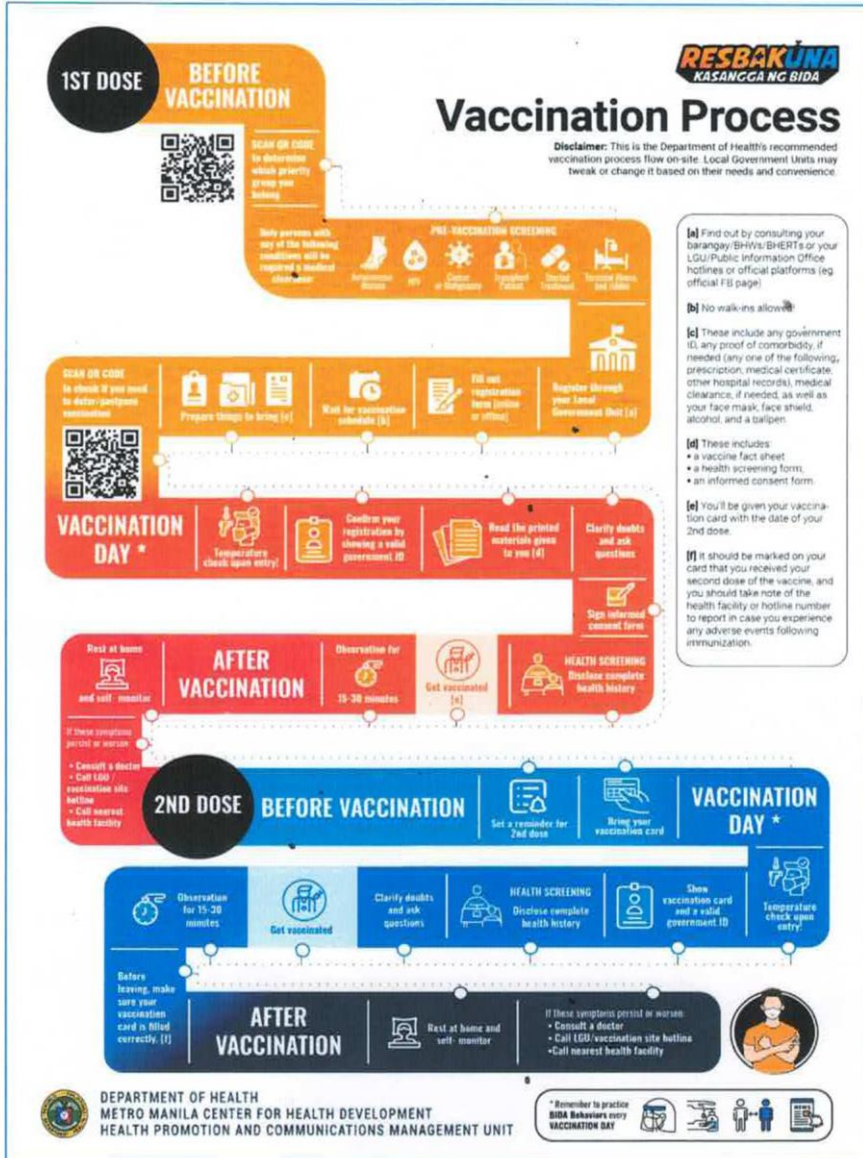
1ST DOSE

BEFORE VACCINATION

RESBAKUNA
KASANGGA NG BIDA

Vaccination Process

Disclaimer: This is the Department of Health's recommended vaccination process flow on-site. Local Government Units may tweak or change it based on their needs and convenience.

SCAN QR CODE to determine which priority group you belong

Only persons with any of the following conditions will be required a medical clearance

PRE-VACCINATION SCREENING

Autoimmune Disease

HIV

Cancer or Malignancy

Transplant Patient

Steroid Treatment

Terminal Illness, Bed-ridden

[a] Find out by consulting your barangay/BHWs/BHERTs or your LGU/Public Information Office hotlines or official platforms (eg official FB page)

[b] No walk-ins allowed!

[c] These include any government ID, any proof of comorbidity, if needed (any one of the following, prescription, medical certificate, other hospital records), medical clearance, if needed, as well as your face mask, face shield, alcohol, and a ballpen.

[d] These includes:
• a vaccine fact sheet
• a health screening form,
• an informed consent form.

[e] You'll be given your vaccination card with the date of your 2nd dose.

[f] It should be marked on your card that you received your second dose of the vaccine, and you should take note of the health facility or hotline number to report in case you experience any adverse events following immunization.

SCAN QR CODE to check if you need to defer/postpone vaccination

Prepare things to bring [c]

Wait for vaccination schedule [b]

Fill out registration form (online or offline)

Register through your Local Government Unit [a]

VACCINATION DAY *

Temperature check upon entry!

Confirm your registration by showing a valid government ID

Read the printed materials given to you [d]

Clarify doubts and ask questions

Sign informed consent form

Rest at home and self- monitor

AFTER VACCINATION

Observation for 15-30 minutes

Get vaccinated [e]

HEALTH SCREENING
Disclose complete health history

If these symptoms persist or worsen:
• Consult a doctor
• Call LGU / vaccination site hotline
• Call nearest health facility

2ND DOSE

BEFORE VACCINATION

Set a reminder for 2nd dose

Bring your vaccination card

VACCINATION DAY *

Observation for 15-30 minutes

Get vaccinated

Clarify doubts and ask questions

HEALTH SCREENING
Disclose complete health history

Show vaccination card and a valid government ID

Temperature check upon entry!

Before leaving, make sure your vaccination card is filled correctly. [f]

AFTER VACCINATION

Rest at home and self- monitor

If these symptoms persist or worsen:
• Consult a doctor
• Call LGU/vaccination site hotline
• Call nearest health facility

DEPARTMENT OF HEALTH
METRO MANILA CENTER FOR HEALTH DEVELOPMENT
HEALTH PROMOTION AND COMMUNICATIONS MANAGEMENT UNIT

* Remember to practice BIDA Behaviors every VACCINATION DAY